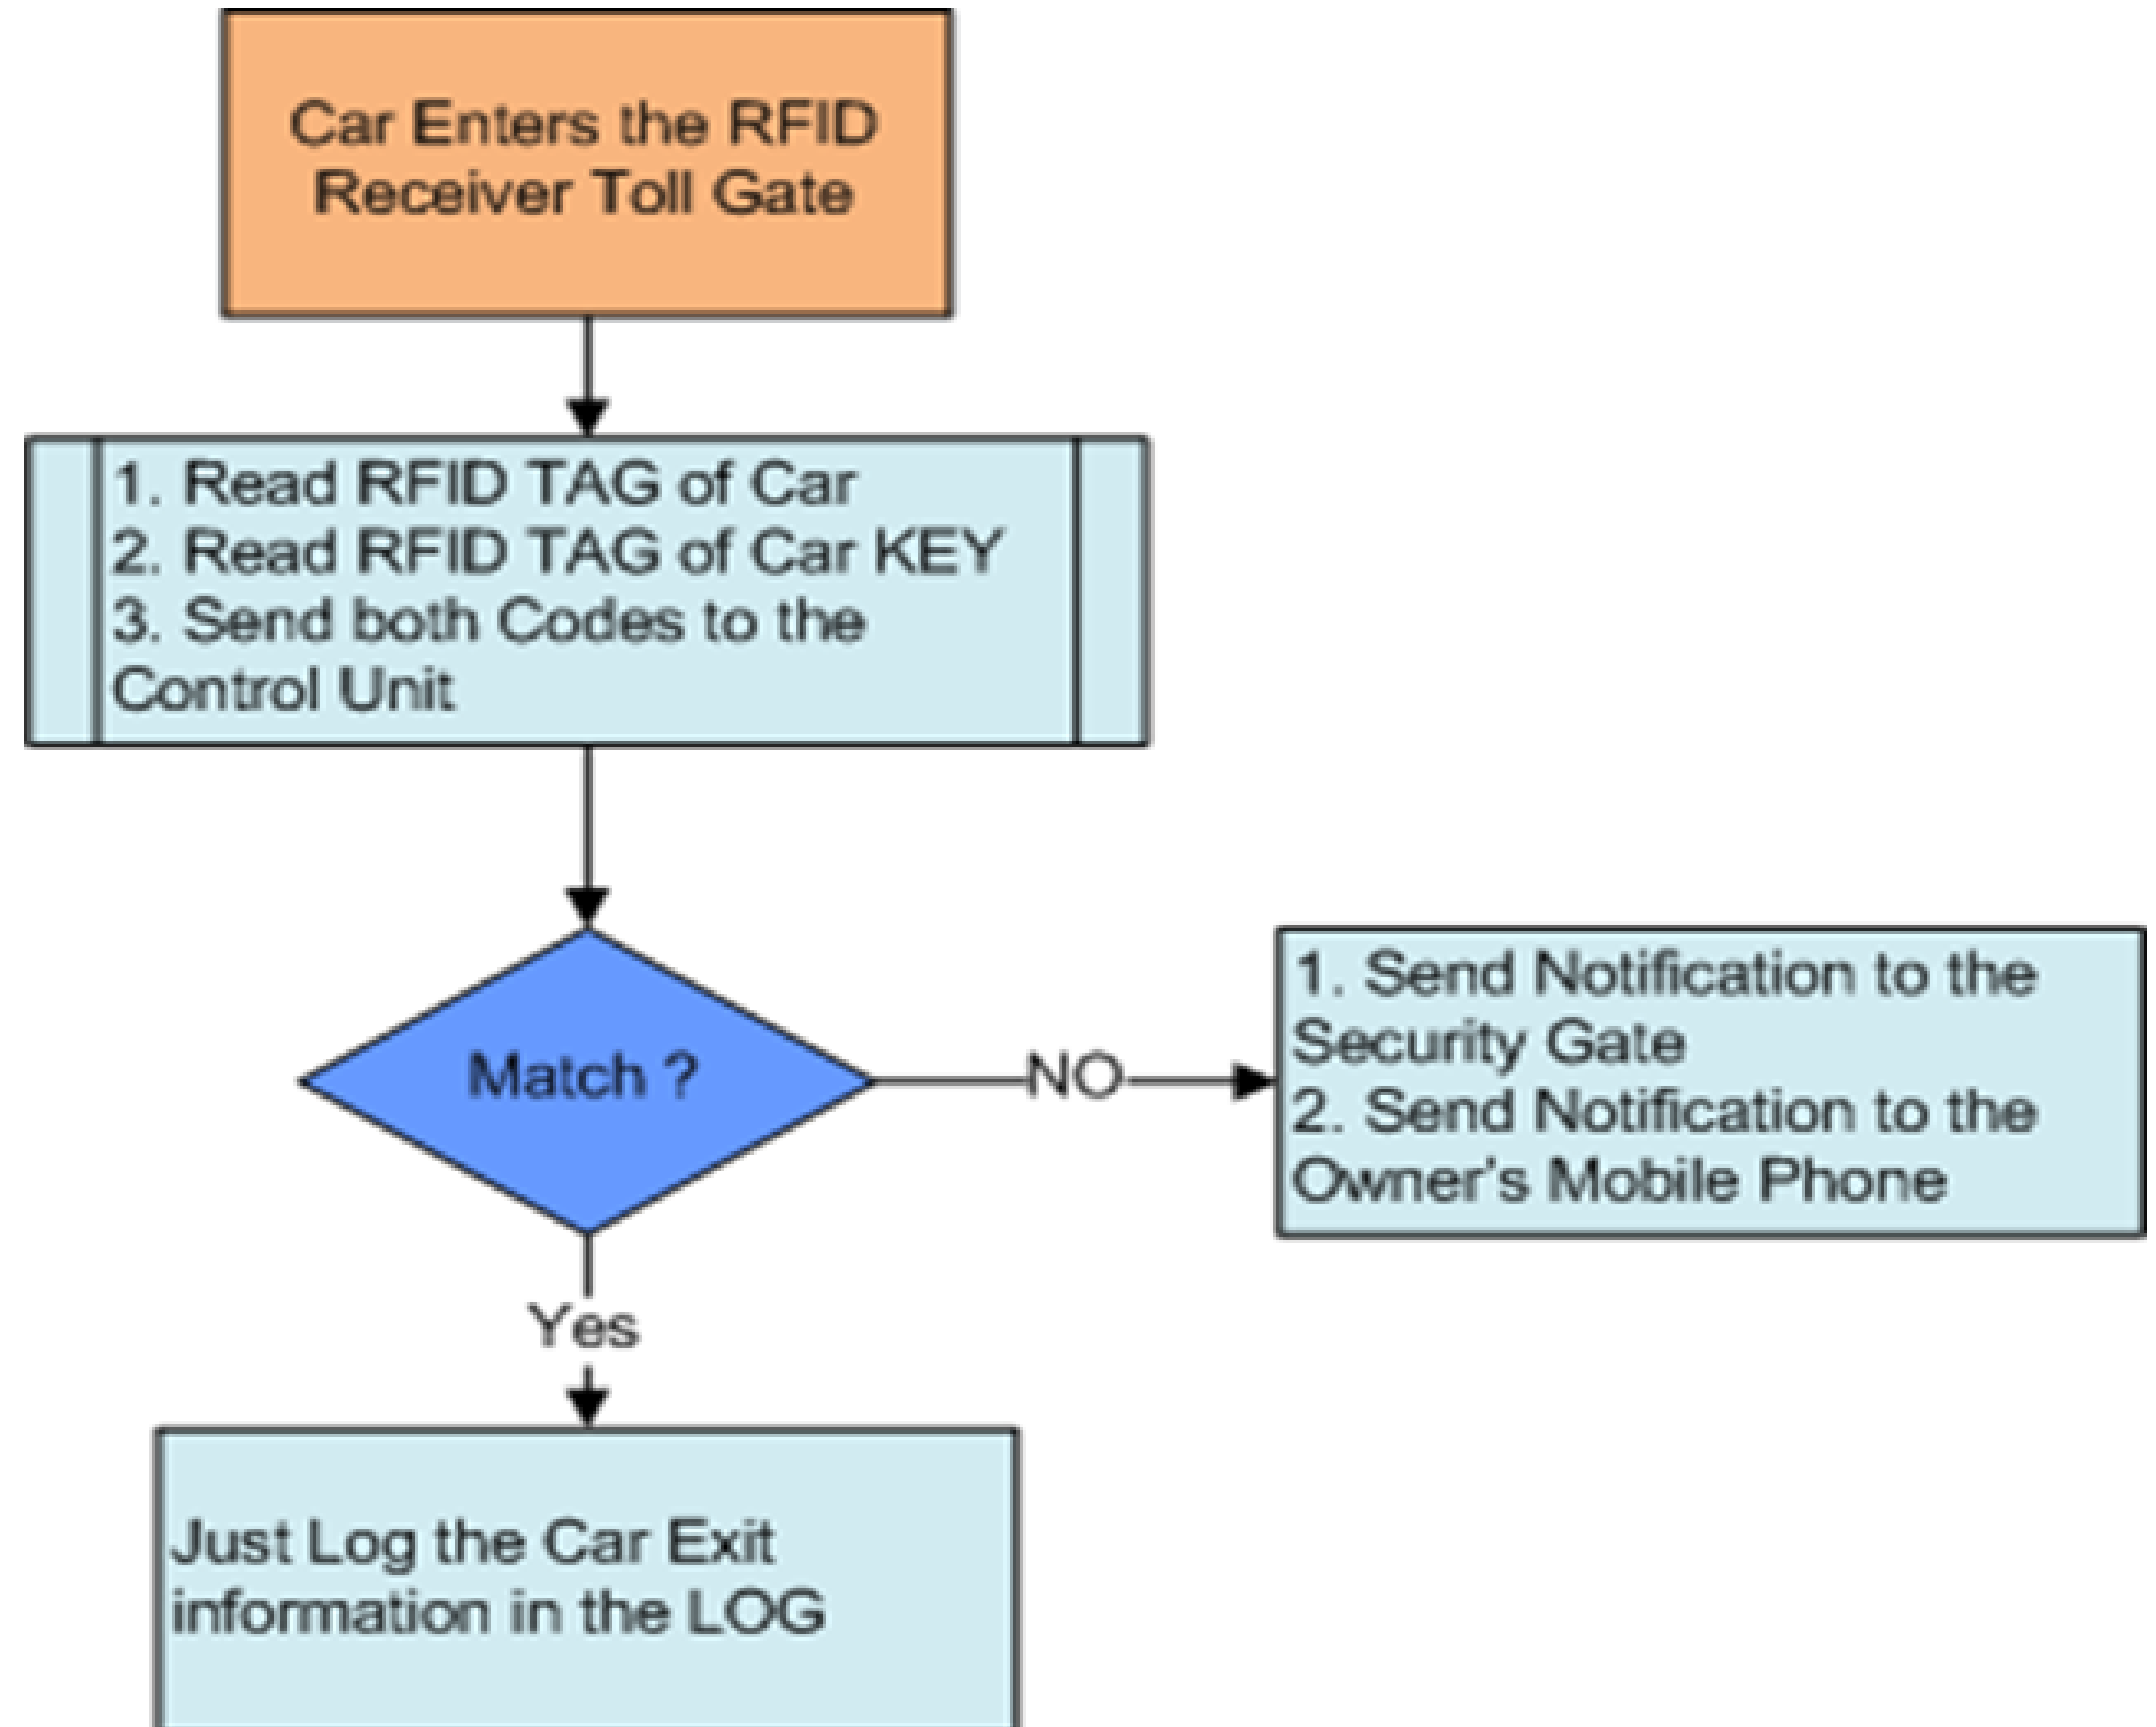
Car Enters the RFID Receiver Toll Gate

1. Read RFID TAG of Car
2. Read RFID TAG of Car KEY
3. Send both Codes to the Control Unit

Match ?

NO

1. Send Notification to the Security Gate
2. Send Notification to the Owner's Mobile Phone

Yes

Just Log the Car Exit information in the LOG